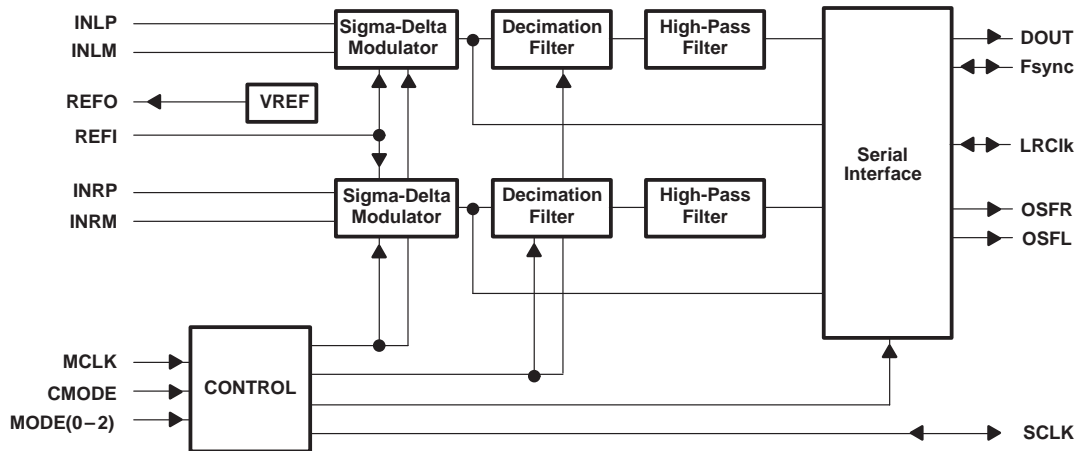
INLP
INLM
Sigma-Delta Modulator
Decimation Filter
High-Pass Filter
Serial Interface
DOUT
Fsync
REFO
VREF
REFI
LRClk
INRP
INRM
Sigma-Delta Modulator
Decimation Filter
High-Pass Filter
OSFR
OSFL
MCLK
CMODE
MODE(0−2)
CONTROL
SCLK